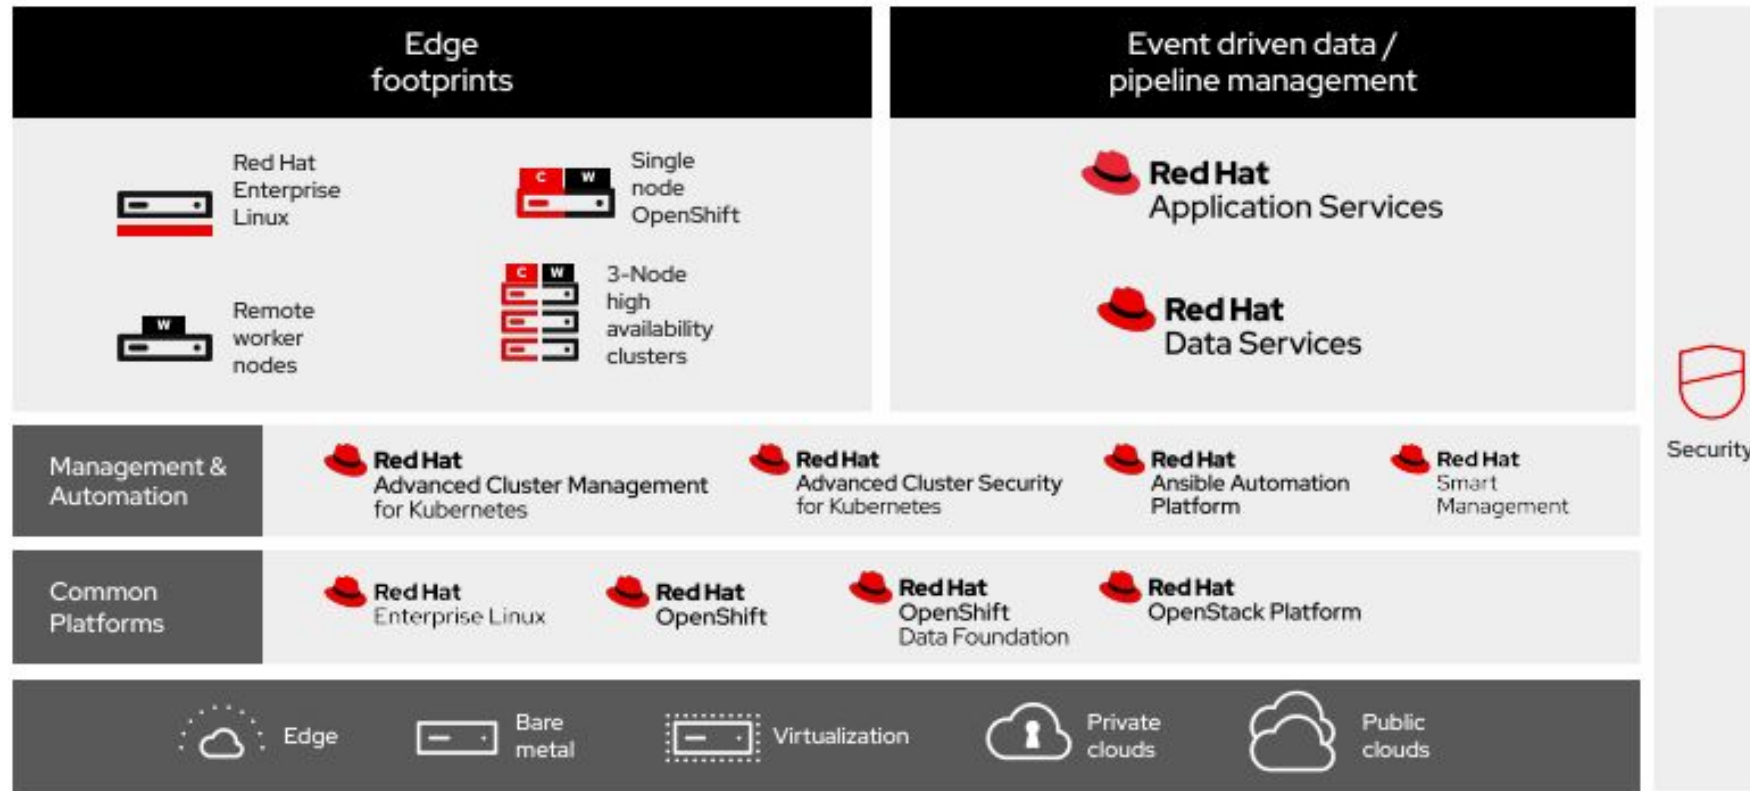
Edge footprints

Red Hat Enterprise Linux

C W

Single node OpenShift

C W

3-Node high availability clusters

W

Remote worker nodes

Event driven data / pipeline management

Red Hat Application Services

Red Hat Data Services

Security

Management & Automation

Red Hat Advanced Cluster Management for Kubernetes

Red Hat Advanced Cluster Security for Kubernetes

Red Hat Ansible Automation Platform

Red Hat Smart Management

Common Platforms

Red Hat Enterprise Linux

Red Hat OpenShift

Red Hat OpenShift Data Foundation

Red Hat OpenStack Platform

Edge

Bare metal

Virtualization

Private clouds

Public clouds